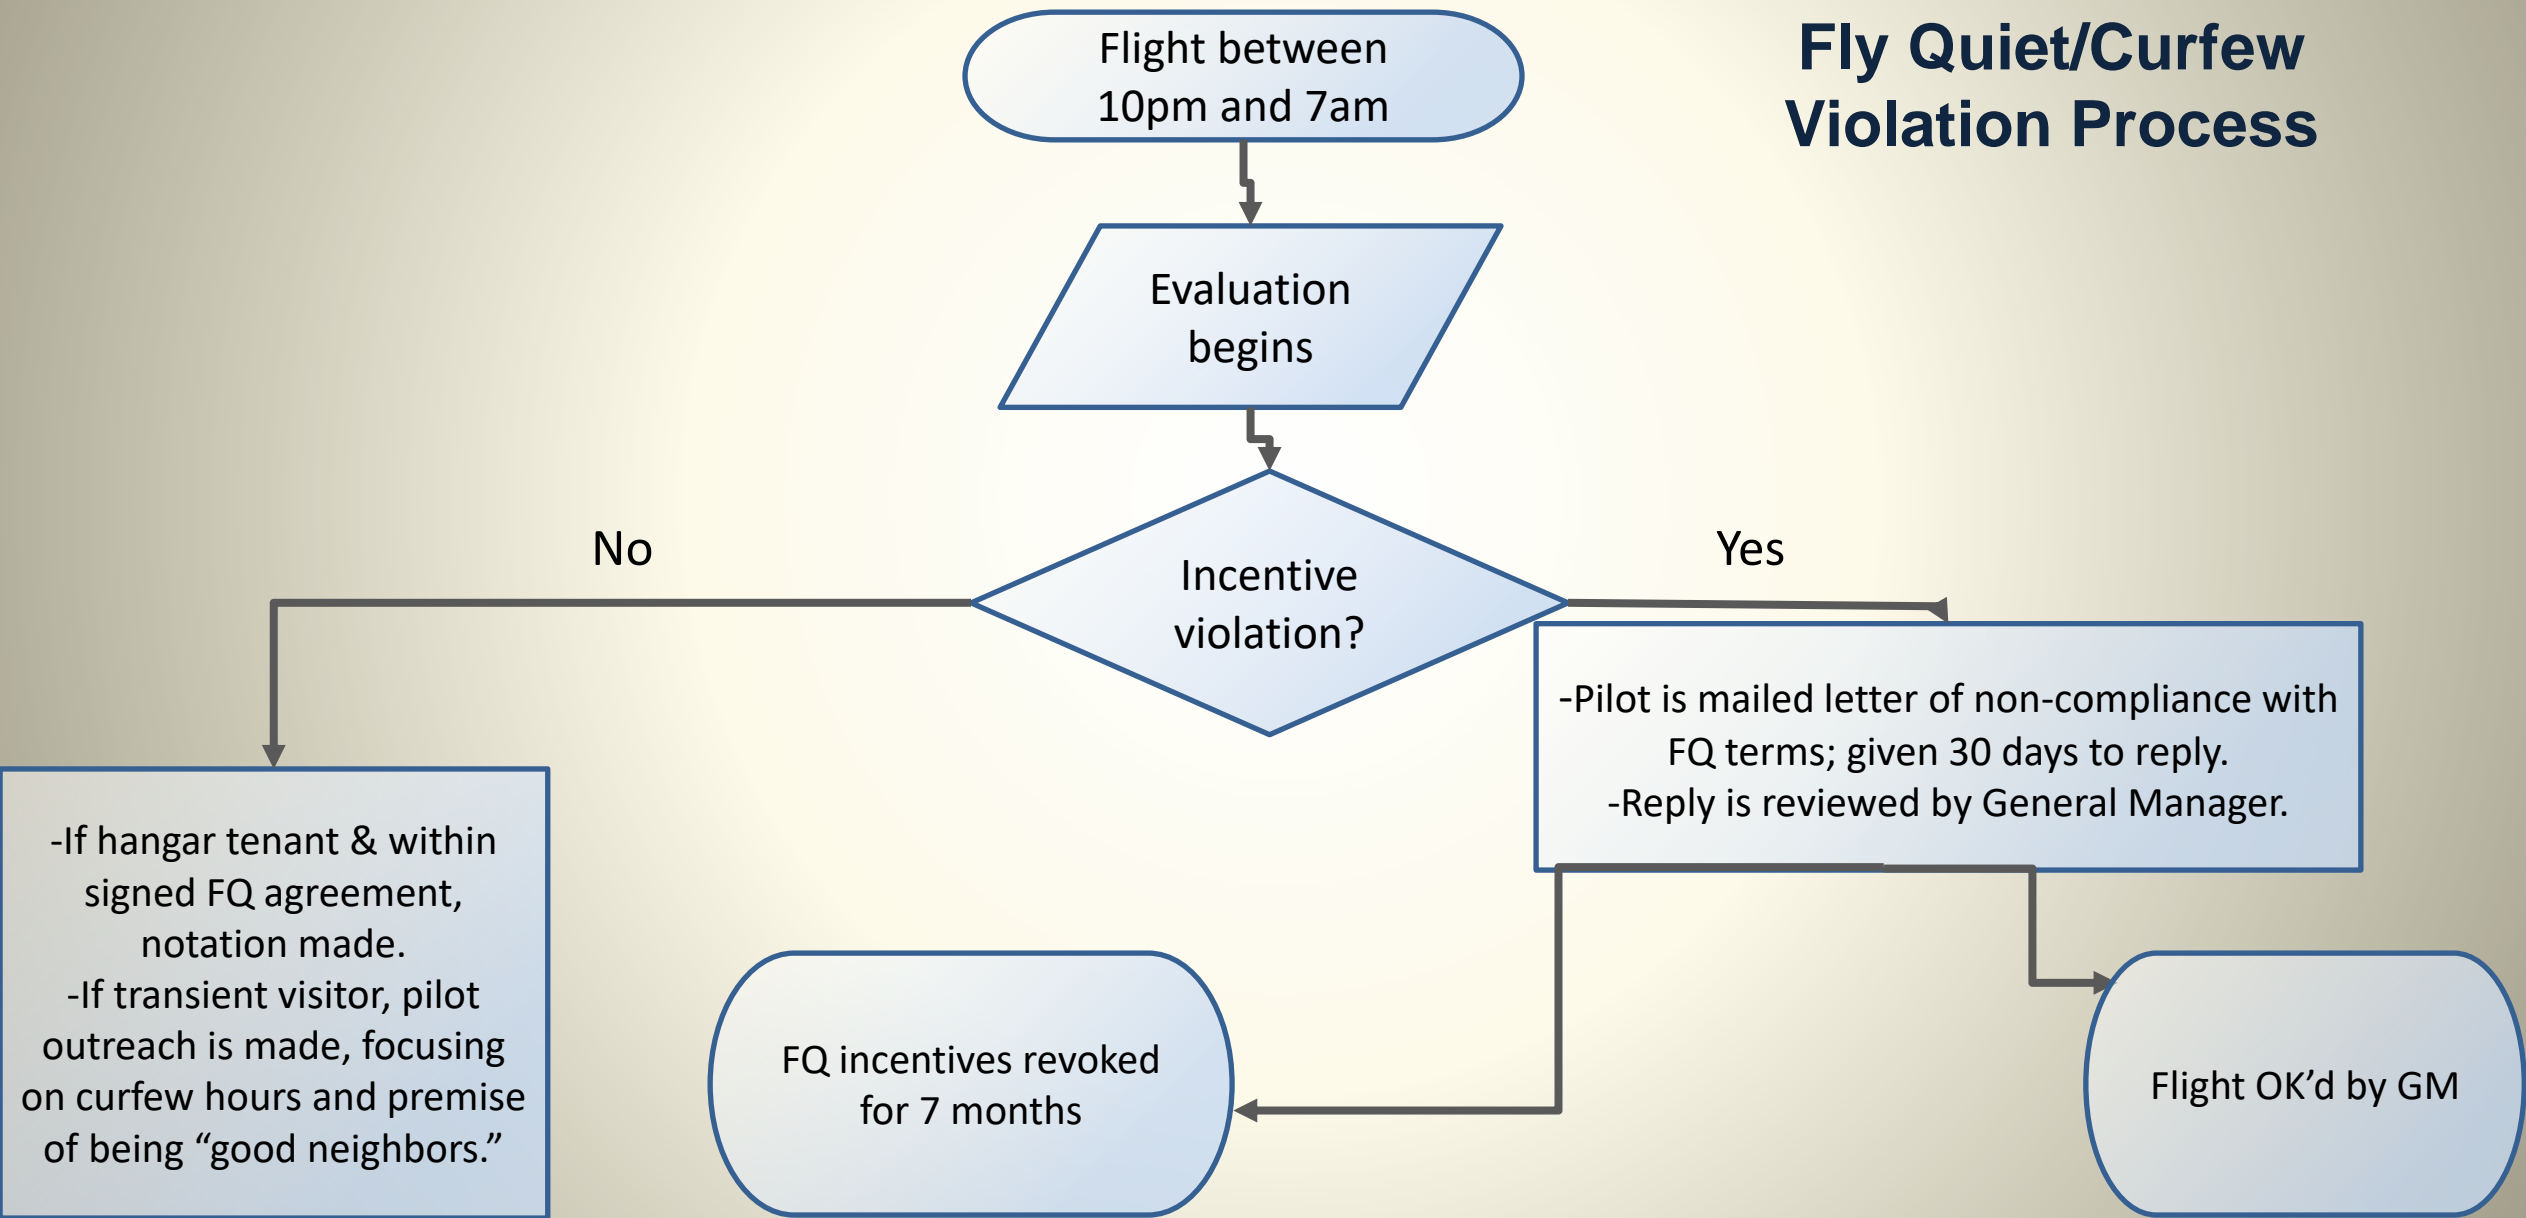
Fly Quiet/Curfew Violation Process

Flight between 10pm and 7am

Evaluation begins

Incentive violation?

No

Yes

-Pilot is mailed letter of non-compliance with FQ terms; given 30 days to reply.
-Reply is reviewed by General Manager.

-If hangar tenant & within signed FQ agreement, notation made.
-If transient visitor, pilot outreach is made, focusing on curfew hours and premise of being "good neighbors."

FQ incentives revoked for 7 months

Flight OK'd by GM